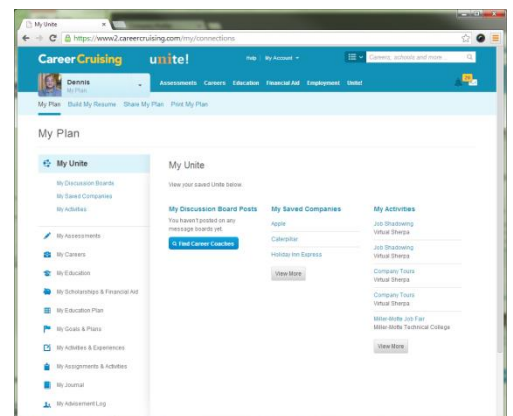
My Unite ×

https://www2.careercruising.com/my/connections

Career Cruising unite! Help My Account Careers, schools and more

Dennis
My Plan

Assessments Careers Education Financial Aid Employment Unite!

My Plan Build My Resume Share My Plan Print My Plan

My Plan

My Unite

My Discussion Boards
My Saved Companies
My Activities

My Assessments
My Careers
My Education
My Scholarships & Financial Aid
My Education Plan
My Goals & Plans
My Activities & Experiences
My Assignments & Activities
My Journal
My Advisement Log

My Unite

View your saved Unite below.

My Discussion Board Posts
You haven't posted on any message boards yet.
Find Career Coaches

My Saved Companies
Apple
Caterpillar
Holiday Inn Express
View More

My Activities
Job Shadowing
Virtual Sherpa
Job Shadowing
Virtual Sherpa
Company Tours
Virtual Sherpa
Company Tours
Virtual Sherpa
Miller-Motte Job Fair
Miller-Motte Technical College
View More